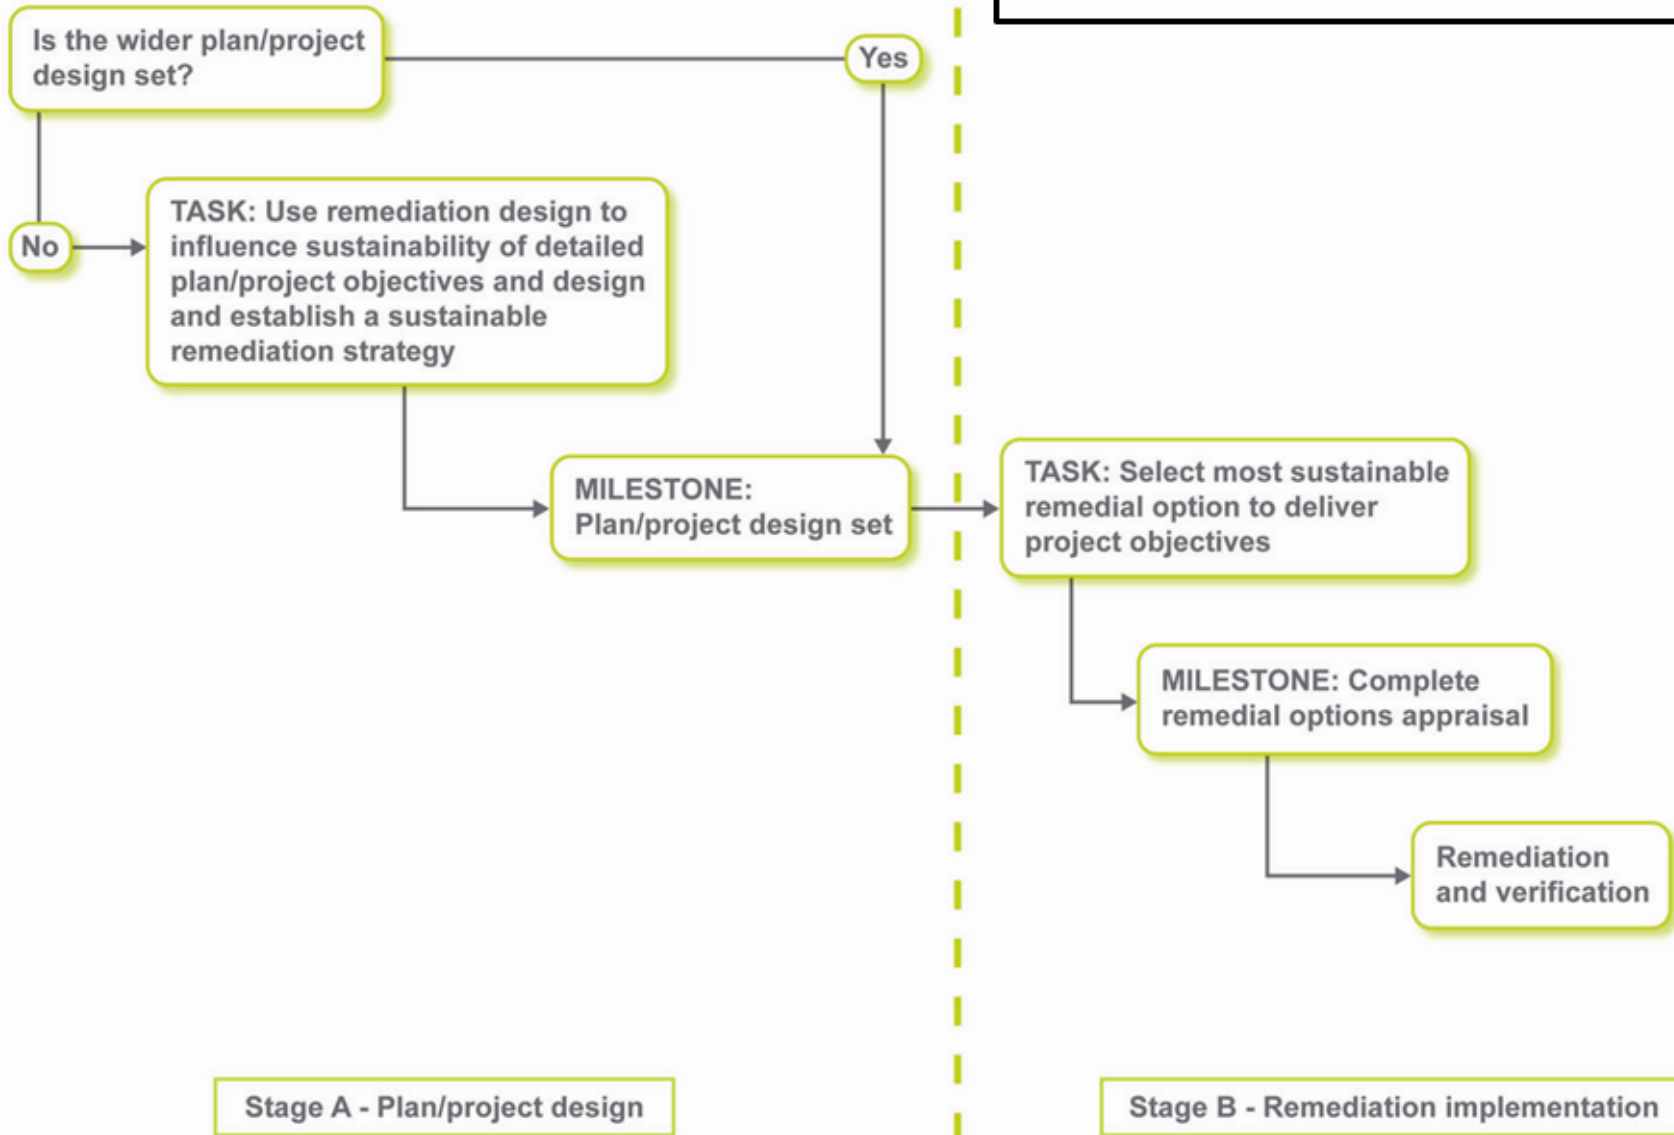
Is the wider plan/project design set?

Yes

No

TASK: Use remediation design to influence sustainability of detailed plan/project objectives and design and establish a sustainable remediation strategy

MILESTONE: Plan/project design set

TASK: Select most sustainable remedial option to deliver project objectives

MILESTONE: Complete remedial options appraisal

Remediation and verification

Stage A - Plan/project design

Stage B - Remediation implementation